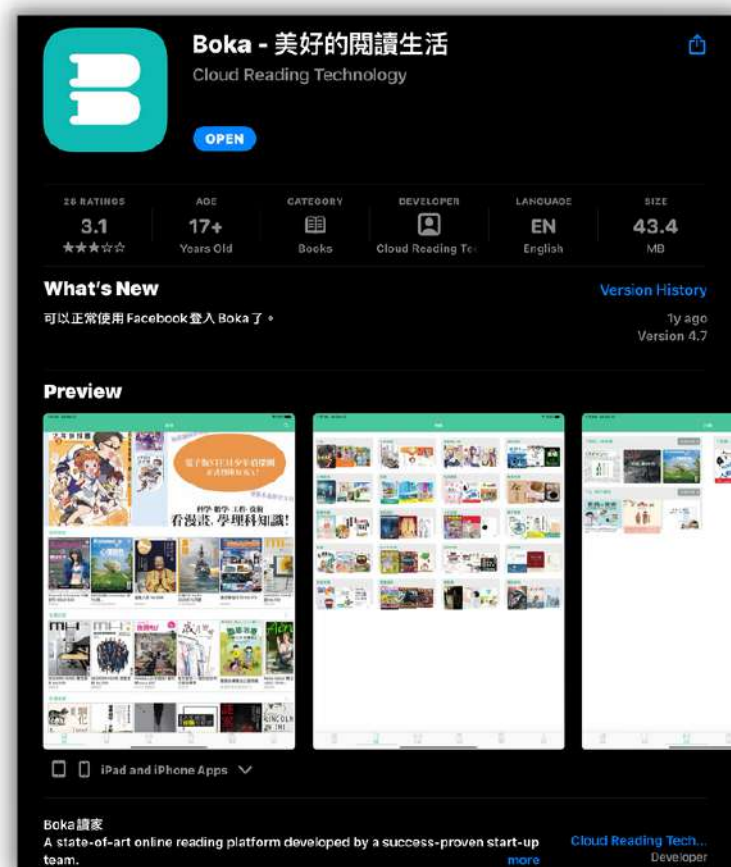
Boka - 美好的閱讀生活
Cloud Reading Technology

OPEN

26 RATINGS
3.1
★★★☆☆

AGE
17+
Years Old

CATEGORY
Books

DEVELOPER
Cloud Reading Te

LANGUAGE
EN
English

SIZE
43.4
MB

What's New
Version History
可以正常使用Facebook登入Boka了。
1y ago
Version 4.7

Preview

科學·數學·工作·技術
看漫畫，學理科知識!

iPad and iPhone Apps

Boka讀家
A state-of-art online reading platform developed by a success-proven start-up team.
more
Cloud Reading Tech...
Developer